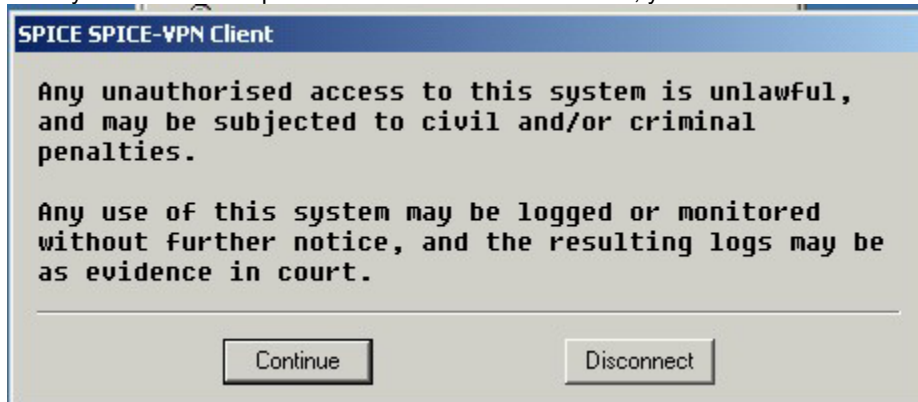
SPICE SPICE-VPN Client

Any unauthorised access to this system is unlawful, and may be subjected to civil and/or criminal penalties.

Any use of this system may be logged or monitored without further notice, and the resulting logs may be as evidence in court.

Continue

Disconnect